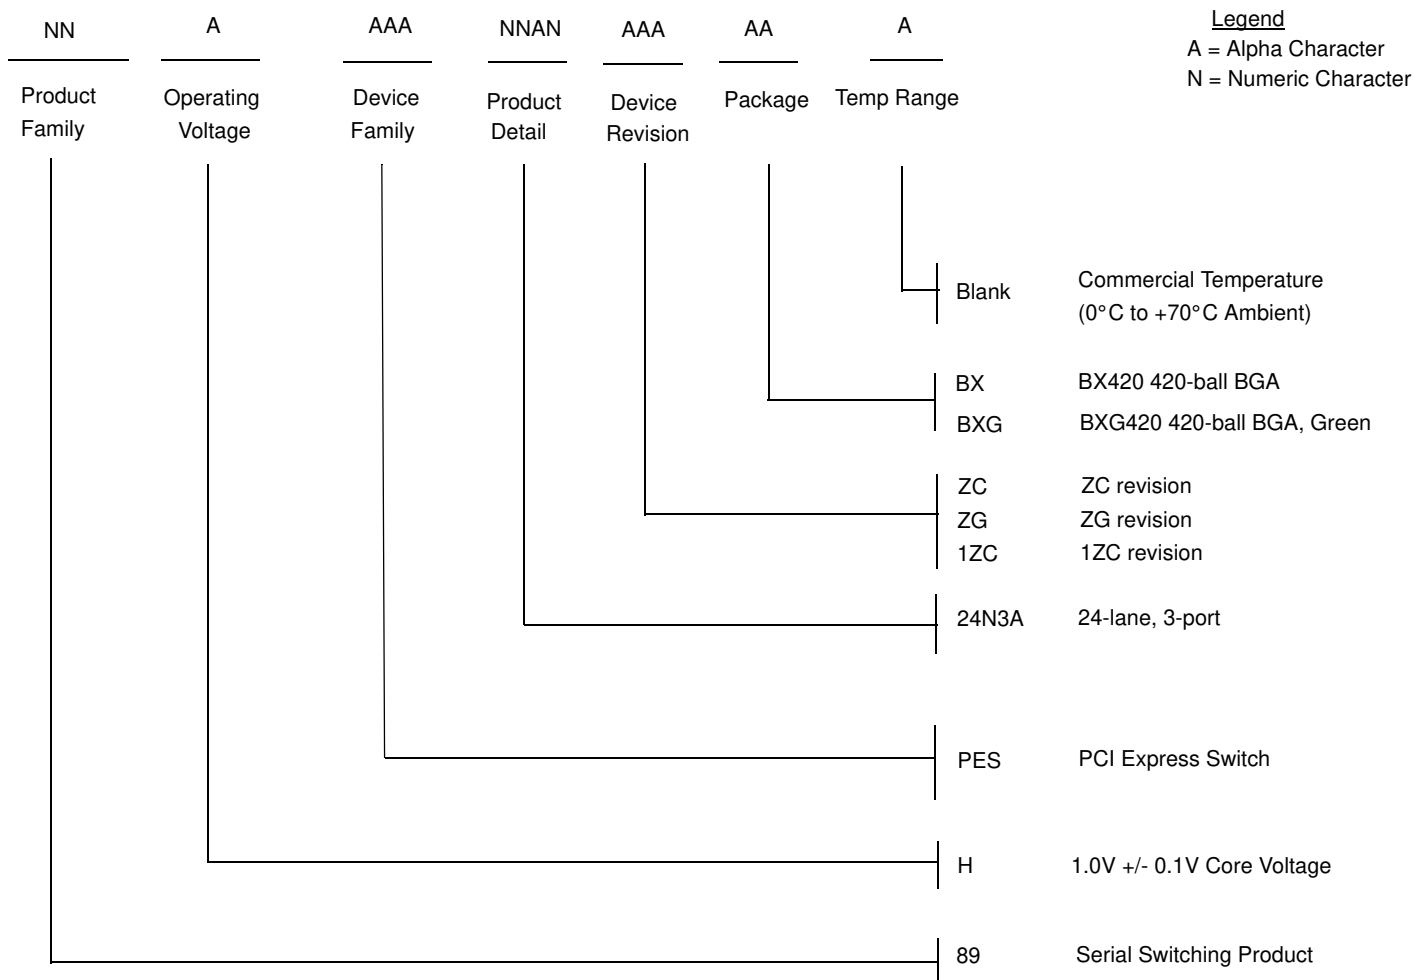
NN
Product Family

A
Operating Voltage

AAA
Device Family

NNAN
Product Detail

AAA
Device Revision

AA
Package

A
Temp Range

Legend
A = Alpha Character
N = Numeric Character

Blank Commercial Temperature (0°C to +70°C Ambient)

BX BX420 420-ball BGA
BXG BXG420 420-ball BGA, Green

ZC ZC revision
ZG ZG revision
1ZC 1ZC revision

24N3A 24-lane, 3-port

PES PCI Express Switch

H 1.0V +/- 0.1V Core Voltage

89 Serial Switching Product